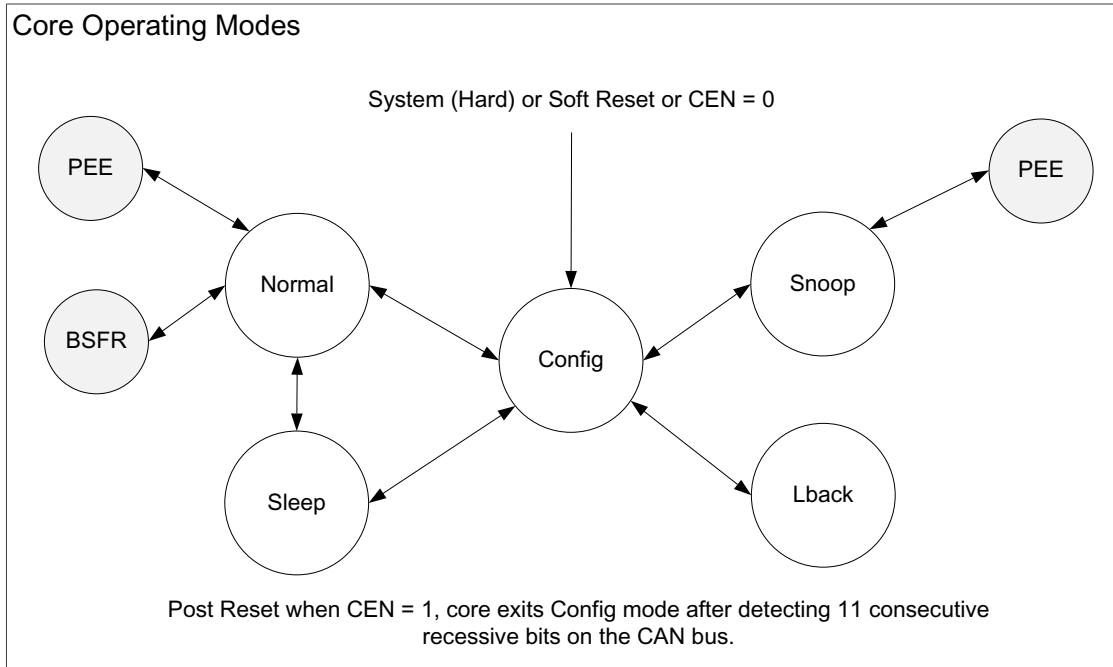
Core Operating Modes

System (Hard) or Soft Reset or CEN = 0

PEE

PEE

Normal

Snoop

BSFR

Config

Sleep

Lback

Post Reset when CEN = 1, core exits Config mode after detecting 11 consecutive recessive bits on the CAN bus.